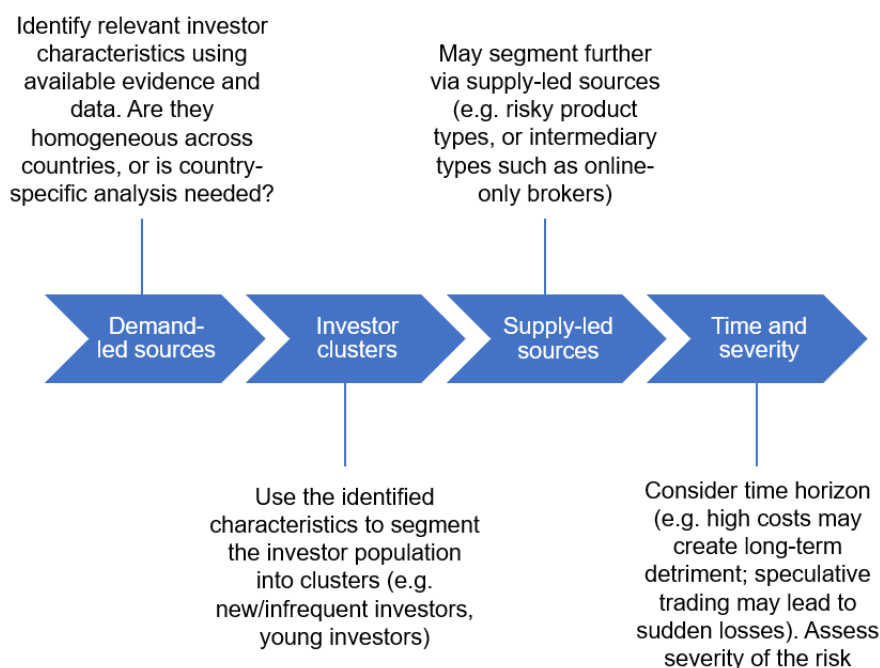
Identify relevant investor characteristics using available evidence and data. Are they homogeneous across countries, or is country-specific analysis needed?

May segment further via supply-led sources (e.g. risky product types, or intermediary types such as online-only brokers)

Demand-led sources

Investor clusters

Supply-led sources

Time and severity

Use the identified characteristics to segment the investor population into clusters (e.g. new/infrequent investors, young investors)

Consider time horizon (e.g. high costs may create long-term detriment; speculative trading may lead to sudden losses). Assess severity of the risk